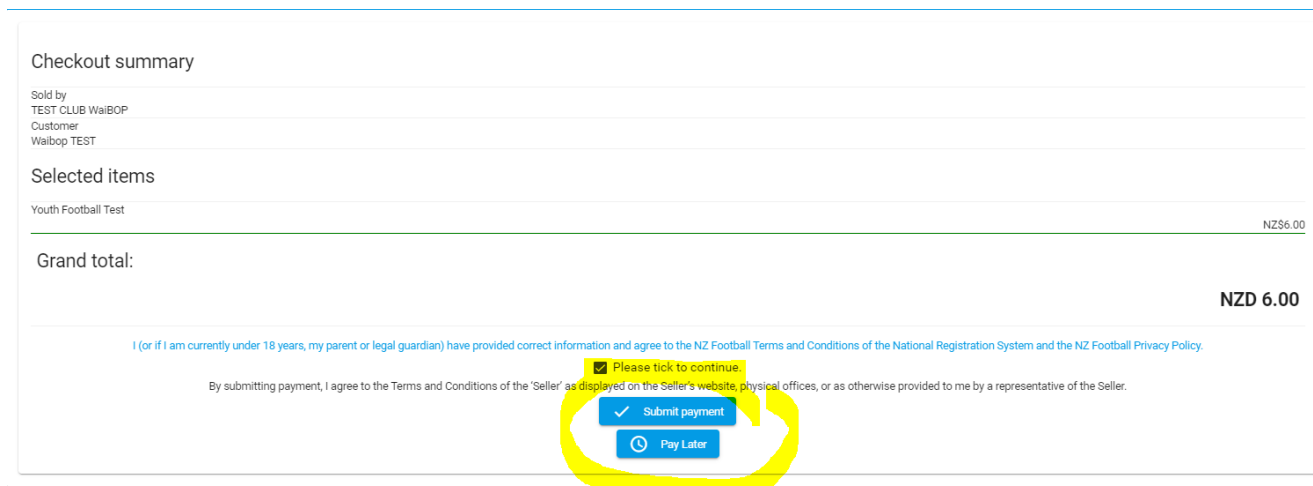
Checkout summary

Sold by
TEST CLUB WaiBOP
Customer
Waibop TEST

Selected items

Youth Football Test

NZ$6.00

Grand total:

NZD 6.00

I (or if I am currently under 18 years, my parent or legal guardian) have provided correct information and agree to the NZ Football Terms and Conditions of the National Registration System and the NZ Football Privacy Policy.

Please tick to continue.

By submitting payment, I agree to the Terms and Conditions of the 'Seller' as displayed on the Seller's website, physical offices, or as otherwise provided to me by a representative of the Seller.

Submit payment

Pay Later